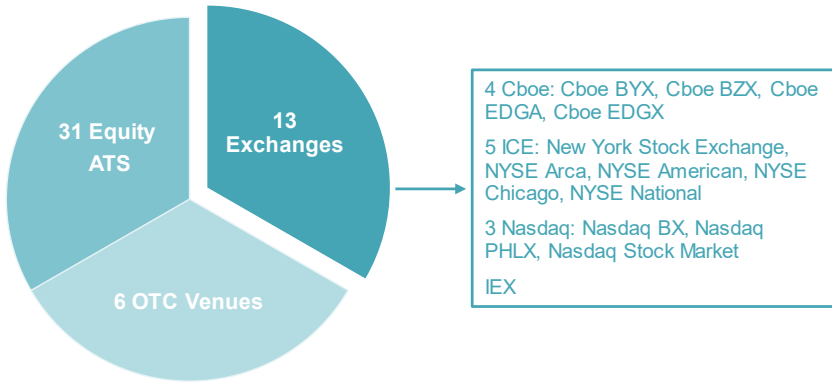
31 Equity ATS

13 Exchanges

6 OTC Venues

4 Cboe: Cboe BYX, Cboe BZX, Cboe EDGA, Cboe EDGX

5 ICE: New York Stock Exchange, NYSE Arca, NYSE American, NYSE Chicago, NYSE National

3 Nasdaq: Nasdaq BX, Nasdaq PHLX, Nasdaq Stock Market

IEX